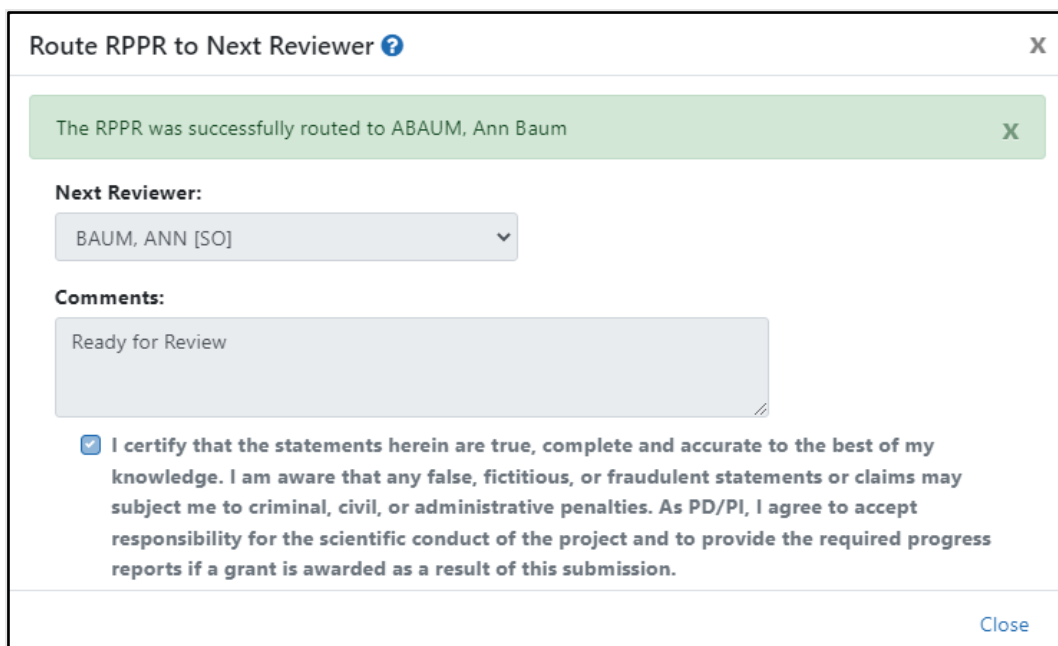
Route RPPR to Next Reviewer ?

X

The RPPR was successfully routed to ABAUM, Ann Baum

X

Next Reviewer:

BAUM, ANN [SO]

Comments:

Ready for Review

I certify that the statements herein are true, complete and accurate to the best of my knowledge. I am aware that any false, fictitious, or fraudulent statements or claims may subject me to criminal, civil, or administrative penalties. As PD/PI, I agree to accept responsibility for the scientific conduct of the project and to provide the required progress reports if a grant is awarded as a result of this submission.

Close